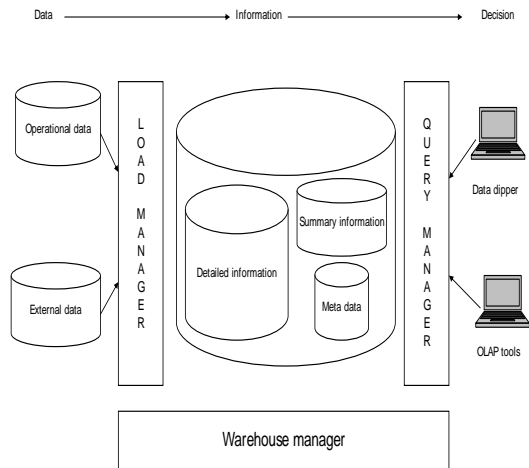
Data Information Decision

Operational data

External data

L
O
A
D

M
A
N
A
G
E
R

Detailed information

Summary information

Meta data

Q
U
E
R
Y

M
A
N
A
G
E
R

Data dipper

OLAP tools

Warehouse manager